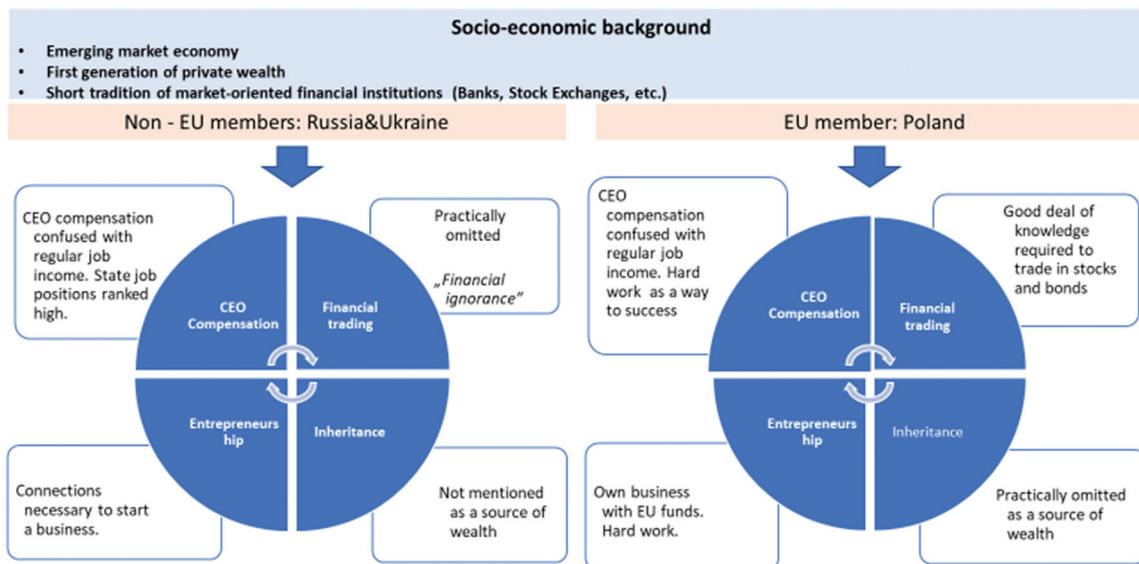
Socio-economic background

- Emerging market economy
- First generation of private wealth
- Short tradition of market-oriented financial institutions (Banks, Stock Exchanges, etc.)

Non - EU members: Russia&Ukraine

CEO compensation confused with regular job income. State job positions ranked high.

Practically omitted

„Financial ignorance"

CEO Compensation

Financial trading

Entrepreneurs hip

Inheritance

Connections necessary to start a business.

Not mentioned as a source of wealth

EU member: Poland

CEO compensation confused with regular job income. Hard work as a way to success

Good deal of knowledge required to trade in stocks and bonds

CEO Compensation

Financial trading

Entrepreneurs hip

Inheritance

Own business with EU funds. Hard work.

Practically omitted as a source of wealth